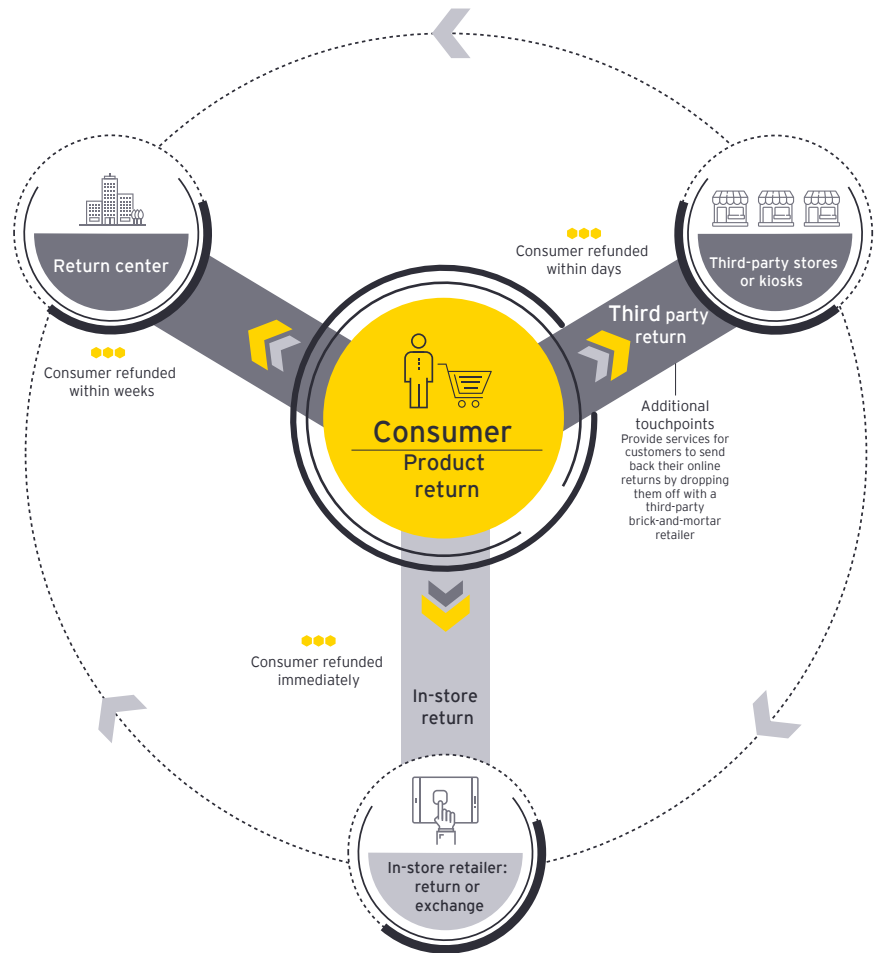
Return center

Consumer refunded within weeks

Consumer refunded within days

Third-party stores or kiosks

Third party return

Additional touchpoints
Provide services for customers to send back their online returns by dropping them off with a third-party brick-and-mortar retailer

Consumer
Product return

Consumer refunded immediately

In-store return

In-store retailer: return or exchange